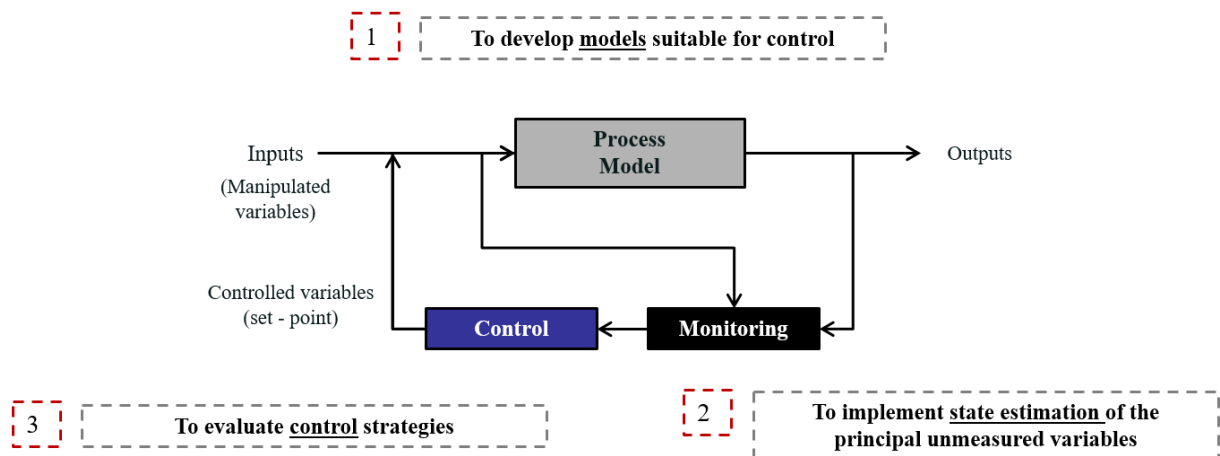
1

To develop models suitable for control

Inputs

(Manipulated variables)

Process Model

Outputs

Controlled variables (set - point)

Control

Monitoring

3

To evaluate control strategies

2

To implement state estimation of the principal unmeasured variables